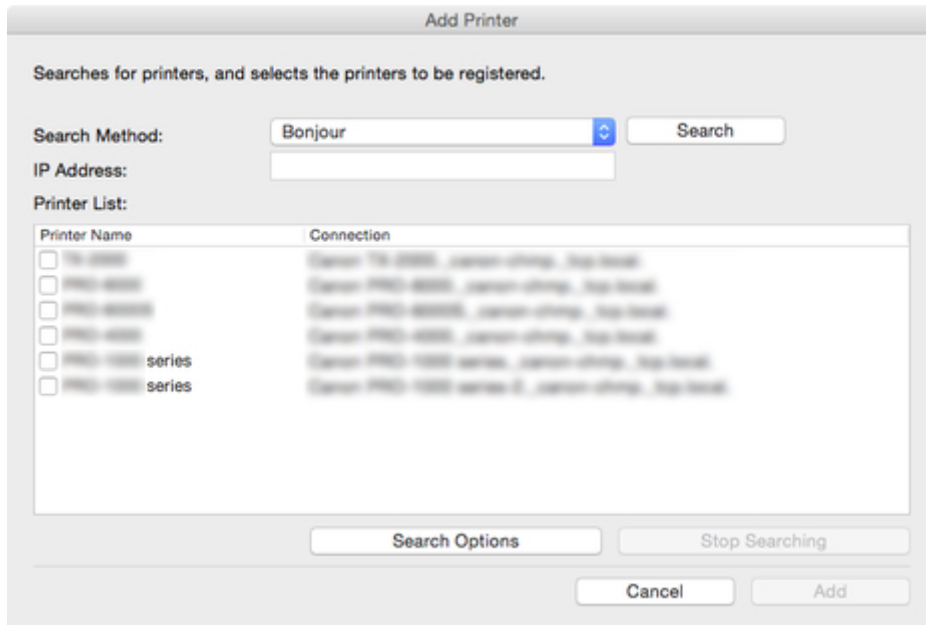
Add Printer

Searches for printers, and selects the printers to be registered.

Search Method: Bonjour Search

IP Address:

Printer List:

| Printer Name | Connection |
|---|---|
| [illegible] | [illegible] |
| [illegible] | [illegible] |
| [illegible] | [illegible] |
| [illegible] | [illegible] |
| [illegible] series | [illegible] |
| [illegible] series | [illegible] |

Search Options Stop Searching

Cancel Add